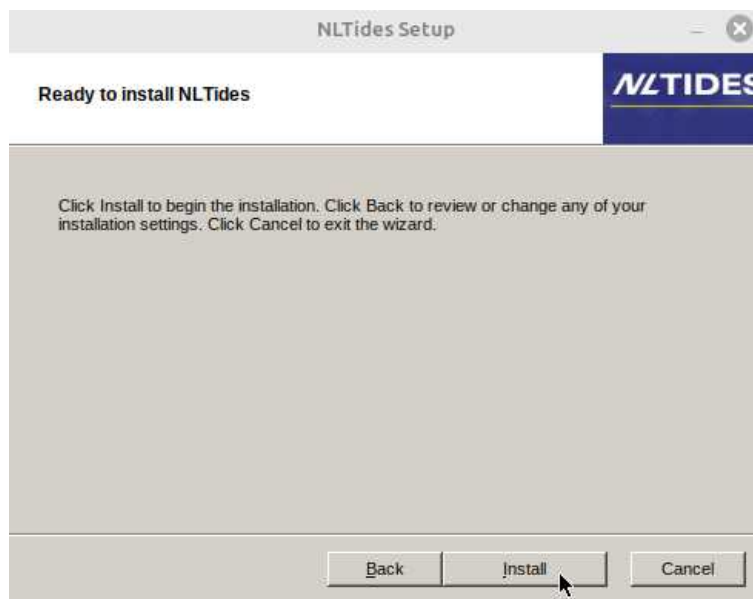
NLTides Setup

Ready to install NLTides

NLTIDES

Click Install to begin the installation. Click Back to review or change any of your installation settings. Click Cancel to exit the wizard.

Back

Install

Cancel